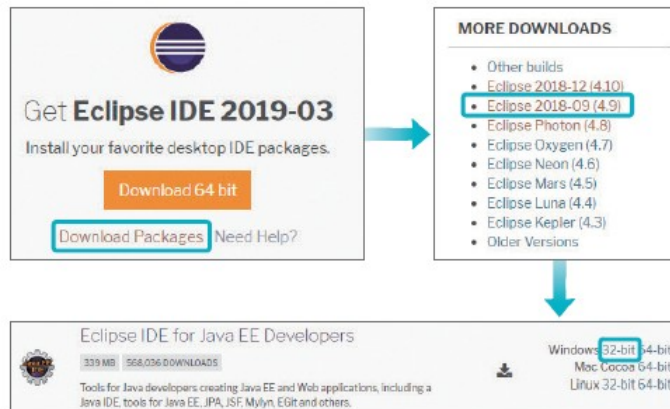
Get Eclipse IDE 2019-03

Install your favorite desktop IDE packages.

Download 64 bit

Download Packages Need Help?

MORE DOWNLOADS

- Other builds
- Eclipse 2018-12 (4.10)
- Eclipse 2018-09 (4.9)
- Eclipse Photon (4.8)
- Eclipse Oxygen (4.7)
- Eclipse Neon (4.6)
- Eclipse Mars (4.5)
- Eclipse Luna (4.4)
- Eclipse Kepler (4.3)
- Older Versions

Eclipse IDE for Java EE Developers

339 MB 568,026 DOWNLOADS

Tools for Java developers creating Java EE and Web applications, including a Java IDE, tools for Java EE, JPA, JSF, Mylyn, EGit and others.

Windows 32-bit 64-bit
Mac Cocoa 64-bit
Linux 32-bit 64-bit